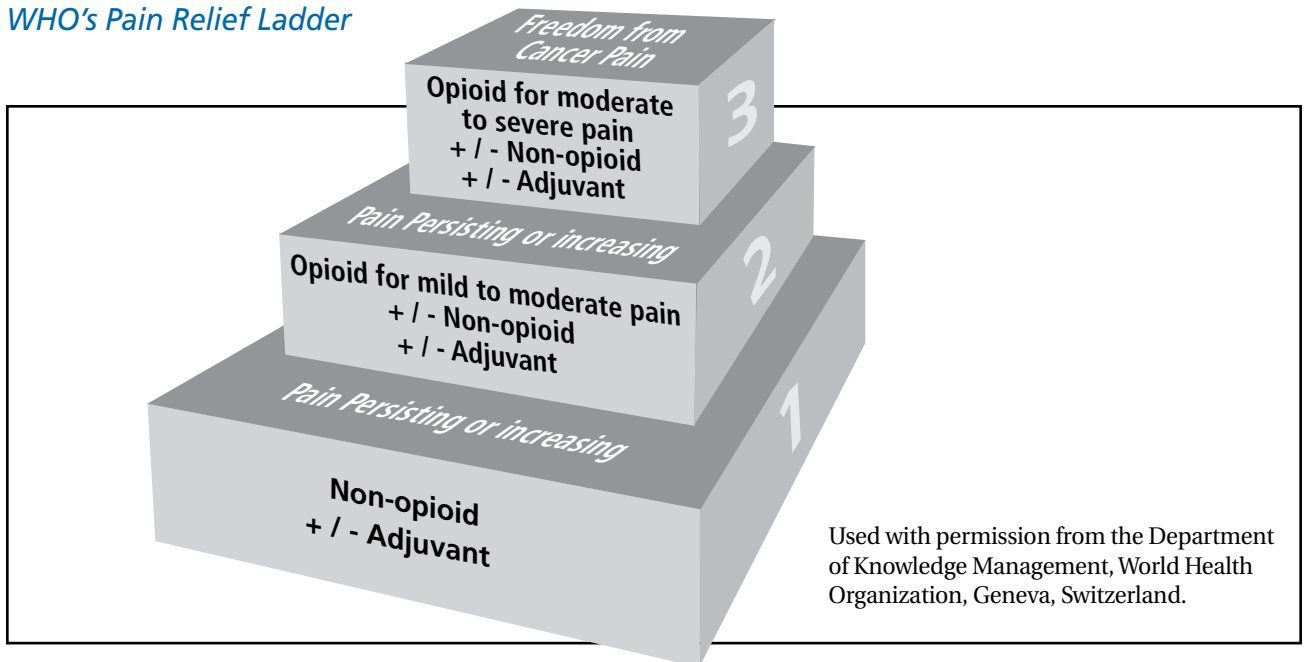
WHO's Pain Relief Ladder

Freedom from Cancer Pain

Opioid for moderate to severe pain
+ / - Non-opioid
+ / - Adjuvant

3

Pain Persisting or increasing

Opioid for mild to moderate pain
+ / - Non-opioid
+ / - Adjuvant

2

Pain Persisting or increasing

1

Non-opioid
+ / - Adjuvant

Used with permission from the Department of Knowledge Management, World Health Organization, Geneva, Switzerland.